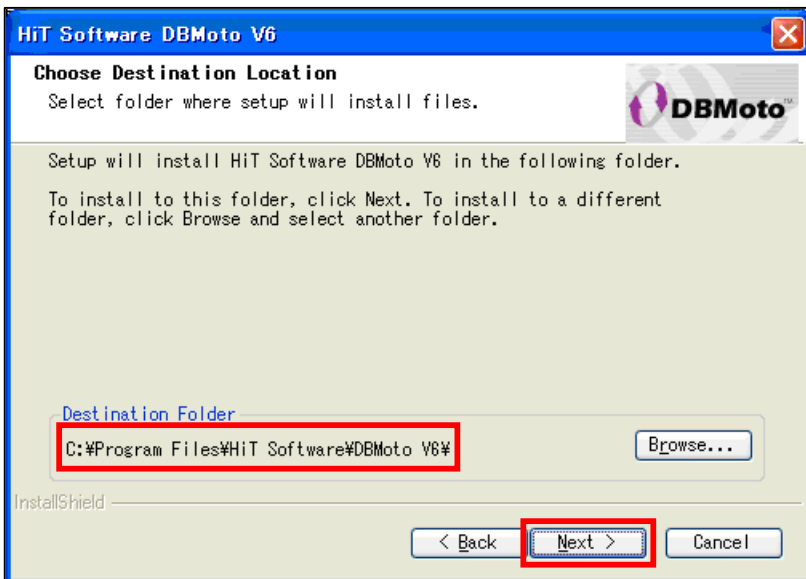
HiT Software DBMoto V6

Choose Destination Location
Select folder where setup will install files.

DBMoto

Setup will install HiT Software DBMoto V6 in the following folder.

To install to this folder, click Next. To install to a different folder, click Browse and select another folder.

Destination Folder
C:¥Program Files¥HiT Software¥DBMoto V6¥

Browse...

InstallShield

< Back

Next >

Cancel